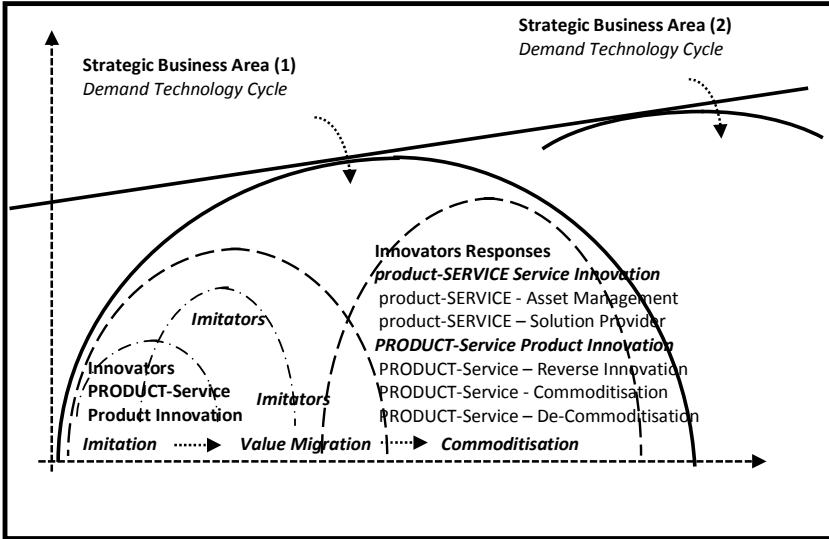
Strategic Business Area (2)
Demand Technology Cycle

Strategic Business Area (1)
Demand Technology Cycle

Innovators Responses
product-SERVICE Service Innovation
product-SERVICE - Asset Management
product-SERVICE – Solution Provider
PRODUCT-Service Product Innovation
PRODUCT-Service – Reverse Innovation
PRODUCT-Service - Commoditisation
PRODUCT-Service – De-Commoditisation

Imitators

Innovators
PRODUCT-Service
Product Innovation

Imitators

Imitation Value Migration Commoditisation